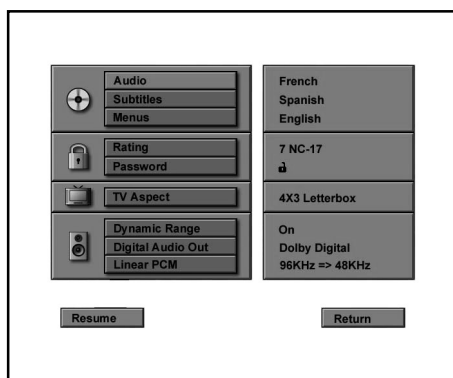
| | |
|---|---|
| Audio | French |
| Subtitles | Spanish |
| Menus | English |
| Rating | 7 NC-17 |
| Password | |
| TV Aspect | 4X3 Letterbox |
| Dynamic Range | On |
| Digital Audio Out | Dolby Digital |
| Linear PCM | 96KHz => 48KHz |

Resume

Return